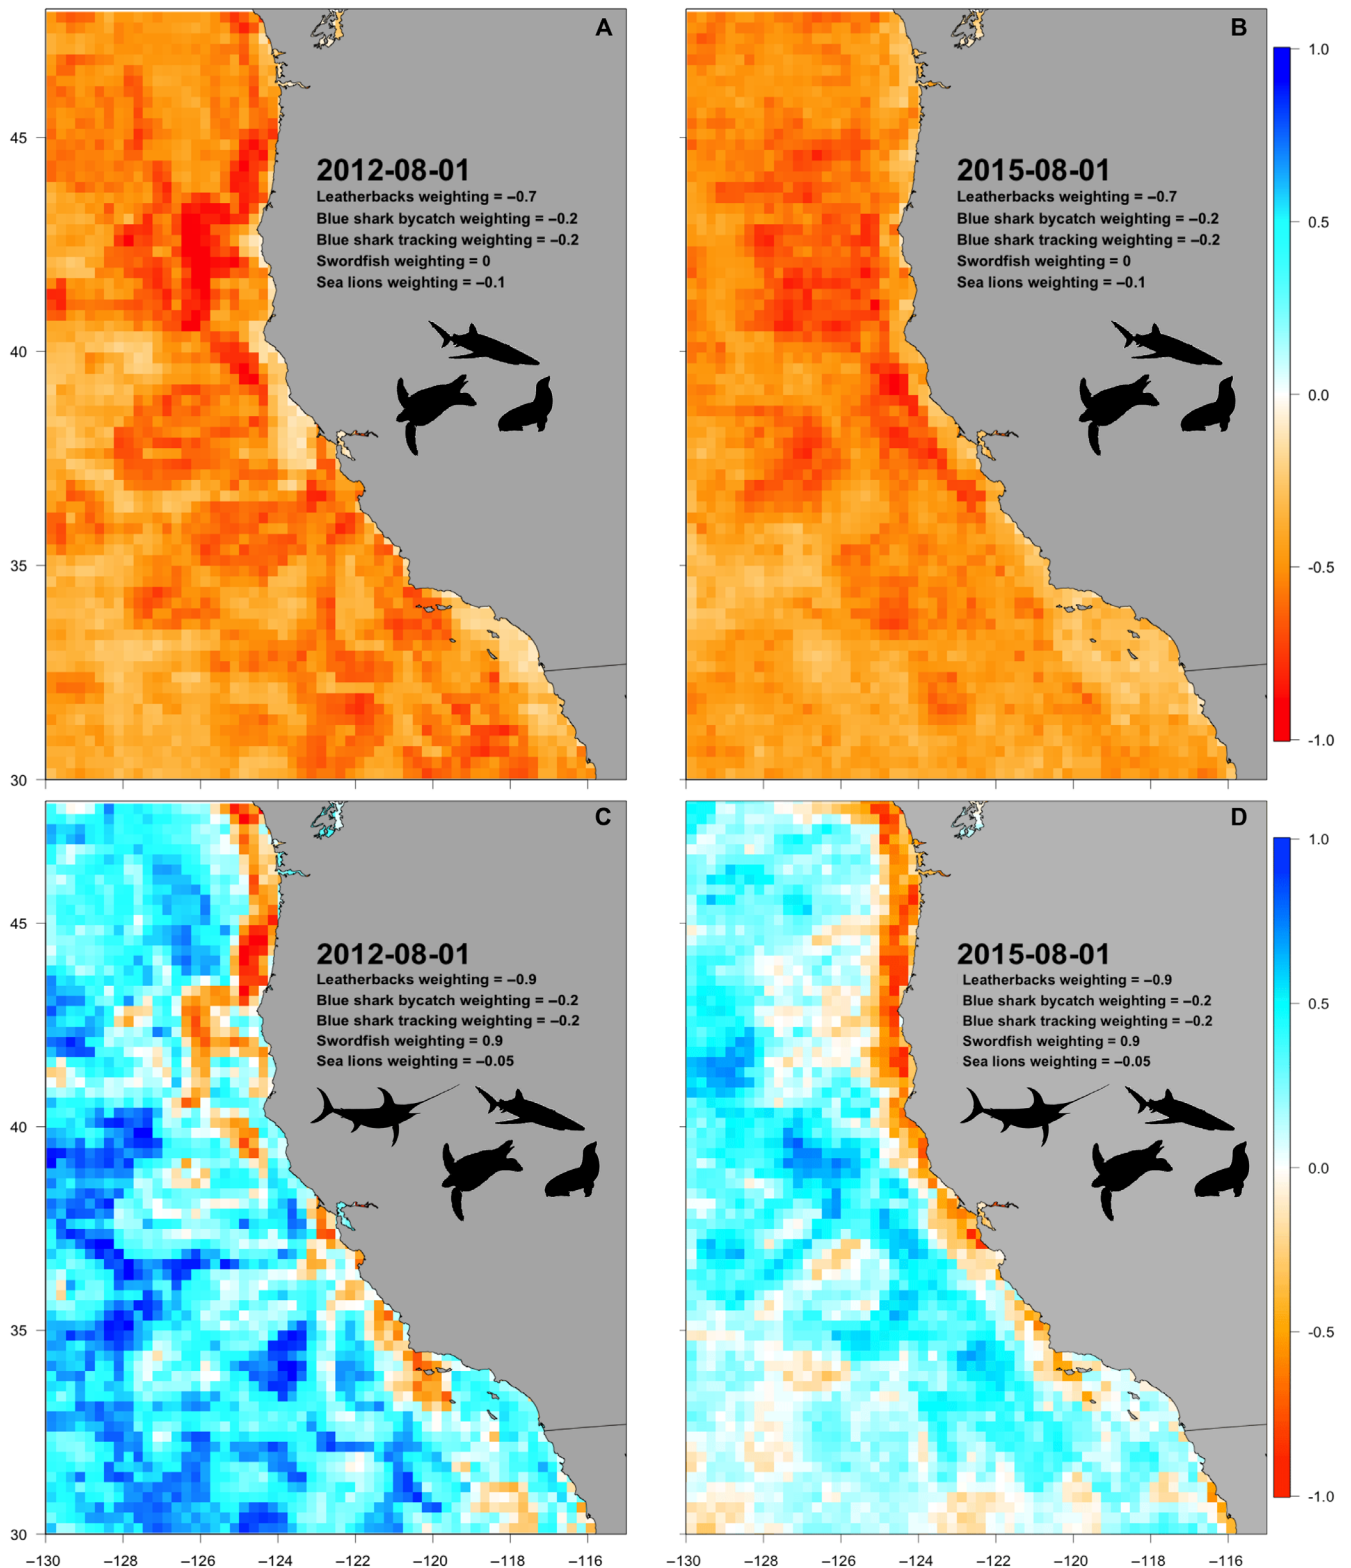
A

45

40

35

30

2012-08-01
Leatherbacks weighting = −0.7
Blue shark bycatch weighting = −0.2
Blue shark tracking weighting = −0.2
Swordfish weighting = 0
Sea lions weighting = −0.1

B

2015-08-01
Leatherbacks weighting = −0.7
Blue shark bycatch weighting = −0.2
Blue shark tracking weighting = −0.2
Swordfish weighting = 0
Sea lions weighting = −0.1

1.0

0.5

0.0

-0.5

-1.0

C

45

40

35

30

2012-08-01
Leatherbacks weighting = −0.9
Blue shark bycatch weighting = −0.2
Blue shark tracking weighting = −0.2
Swordfish weighting = 0.9
Sea lions weighting = −0.05

−130 −128 −126 −124 −122 −120 −118 −116

D

2015-08-01
Leatherbacks weighting = −0.9
Blue shark bycatch weighting = −0.2
Blue shark tracking weighting = −0.2
Swordfish weighting = 0.9
Sea lions weighting = −0.05

1.0

0.5

0.0

-0.5

-1.0

−130 −128 −126 −124 −122 −120 −118 −116